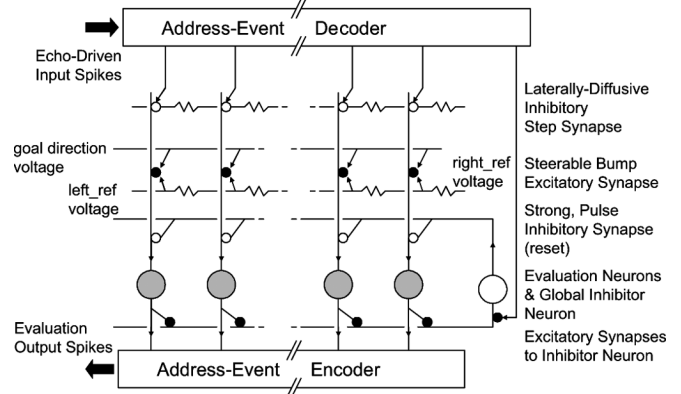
Address-Event Decoder

Echo-Driven Input Spikes

goal direction voltage

left_ref voltage

right_ref voltage

Laterally-Diffusive Inhibitory Step Synapse

Steerable Bump Excitatory Synapse

Strong, Pulse Inhibitory Synapse (reset)

Evaluation Neurons & Global Inhibitor Neuron

Excitatory Synapses to Inhibitor Neuron

Evaluation Output Spikes

Address-Event Encoder